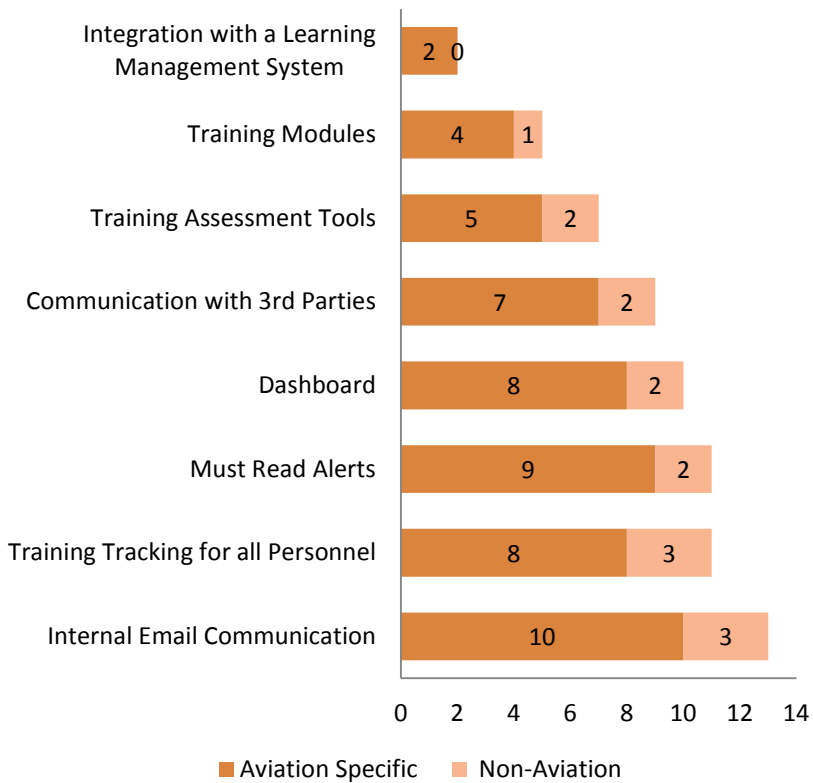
| Category | Aviation Specific | Non-Aviation |
|---|---|---|
| Integration with a Learning Management System | 2 | 0 |
| Training Modules | 4 | 1 |
| Training Assessment Tools | 5 | 2 |
| Communication with 3rd Parties | 7 | 2 |
| Dashboard | 8 | 2 |
| Must Read Alerts | 9 | 2 |
| Training Tracking for all Personnel | 8 | 3 |
| Internal Email Communication | 10 | 3 |

0 2 4 6 8 10 12 14

Aviation Specific Non-Aviation